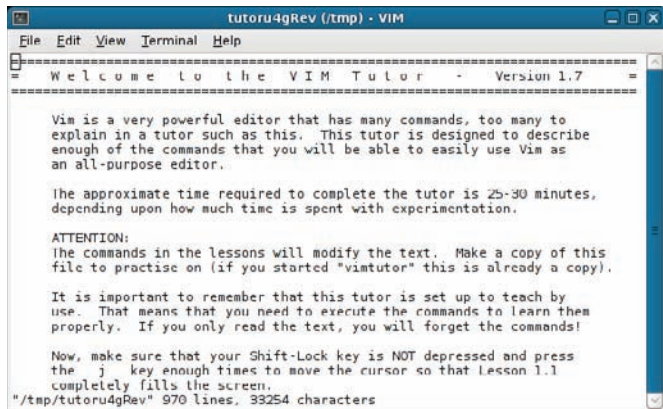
tutoru4gRev (/tmp) - VIM

File Edit View Terminal Help

===============================================================================
= W e l c o m e   t o   t h e   V I M   T u t o r   -   Version 1.7 =
===============================================================================

Vim is a very powerful editor that has many commands, too many to explain in a tutor such as this. This tutor is designed to describe enough of the commands that you will be able to easily use Vim as an all-purpose editor.

The approximate time required to complete the tutor is 25-30 minutes, depending upon how much time is spent with experimentation.

ATTENTION:
The commands in the lessons will modify the text. Make a copy of this file to practise on (if you started "vimtutor" this is already a copy).

It is important to remember that this tutor is set up to teach by use. That means that you need to execute the commands to learn them properly. If you only read the text, you will forget the commands!

Now, make sure that your Shift-Lock key is NOT depressed and press the j key enough times to move the cursor so that Lesson 1.1 completely fills the screen.
"/tmp/tutoru4gRev" 970 lines, 33254 characters